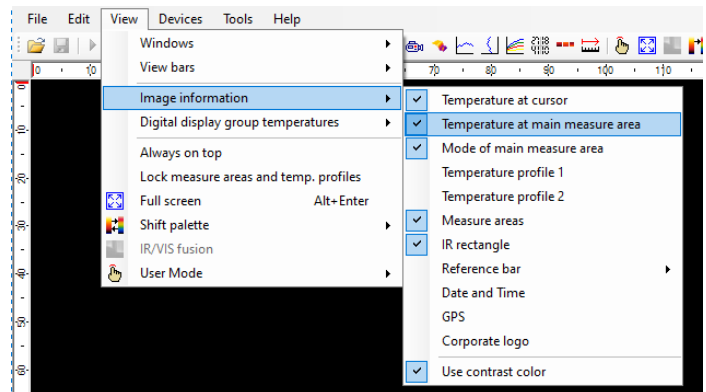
File Edit View Devices Tools Help

0 10 70 80 90 100 110

Windows
View bars
Image information
Digital display group temperatures
Always on top
Lock measure areas and temp. profiles
Full screen Alt+Enter
Shift palette
IR/VIS fusion
User Mode

Temperature at cursor
Temperature at main measure area
Mode of main measure area
Temperature profile 1
Temperature profile 2
Measure areas
IR rectangle
Reference bar
Date and Time
GPS
Corporate logo
Use contrast color